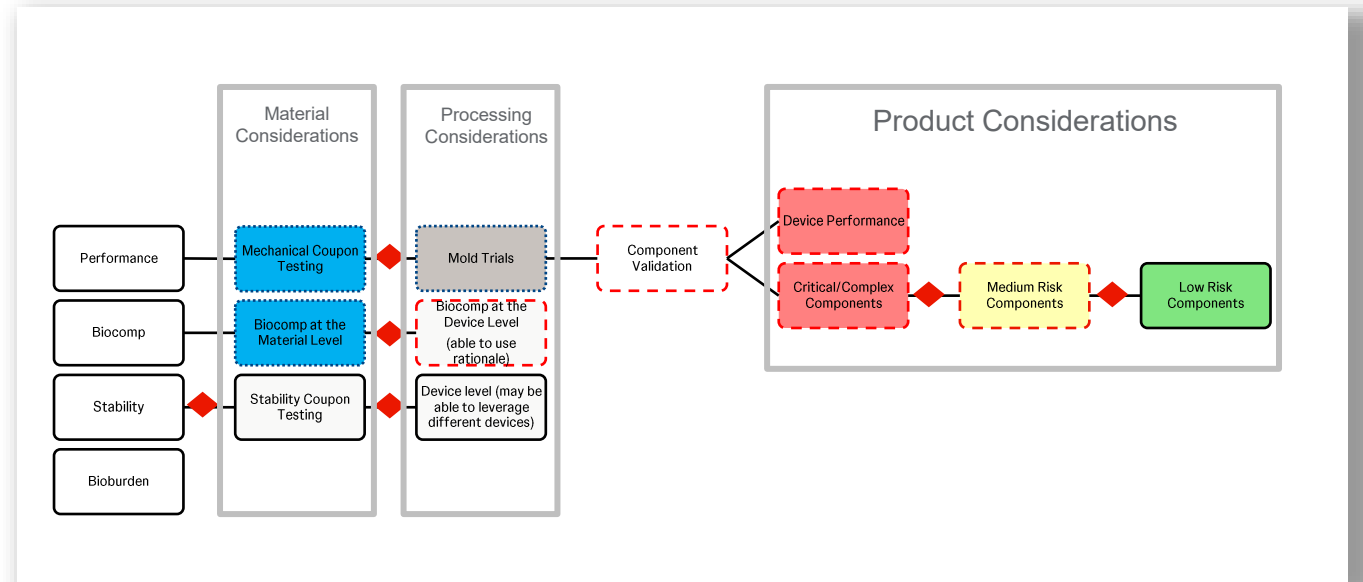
Material Considerations

Processing Considerations

Product Considerations

Performance

Biocomp

Stability

Bioburden

Mechanical Coupon Testing

Biocomp at the Material Level

Stability Coupon Testing

Mold Trials

Biocomp at the Device Level

(able to use rationale)

Device level (may be able to leverage different devices)

Component Validation

Device Performance

Critical/Complex Components

Medium Risk Components

Low Risk Components